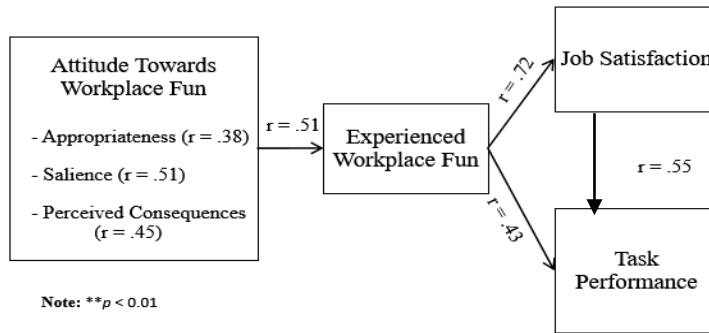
Attitude Towards Workplace Fun

- Appropriateness (r = .38)

- Salience (r = .51)

- Perceived Consequences (r = .45)

r = .51

Experienced Workplace Fun

r = .72

r = .43

Job Satisfaction

r = .55

Task Performance

Note: **$p$ < 0.01